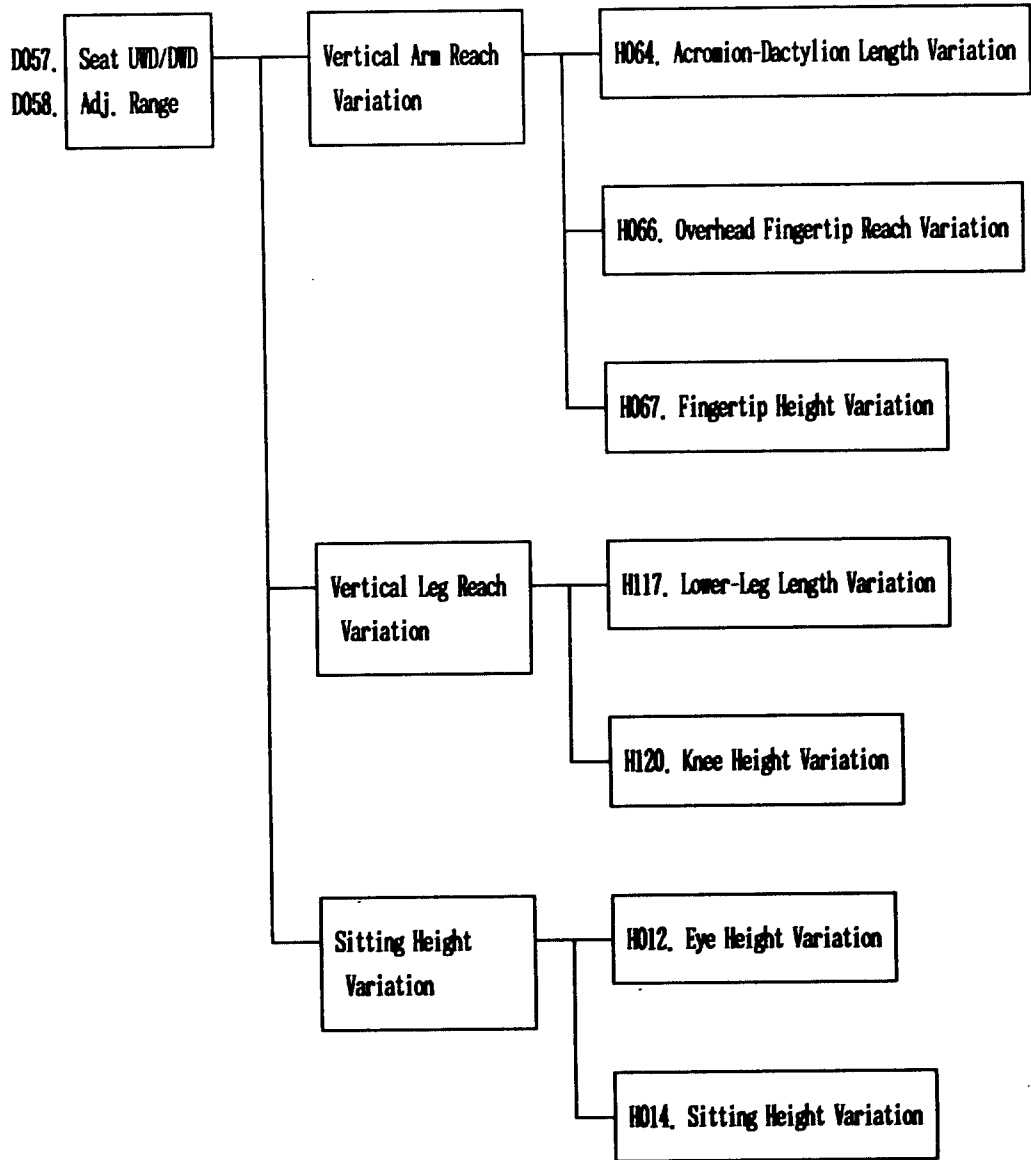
D057. D058. Seat UWD/DWD Adj. Range

Vertical Arm Reach Variation

H064. Acromion-Dactylion Length Variation

H066. Overhead Fingertip Reach Variation

H067. Fingertip Height Variation

Vertical Leg Reach Variation

H117. Lower-Leg Length Variation

H120. Knee Height Variation

Sitting Height Variation

H012. Eye Height Variation

H014. Sitting Height Variation